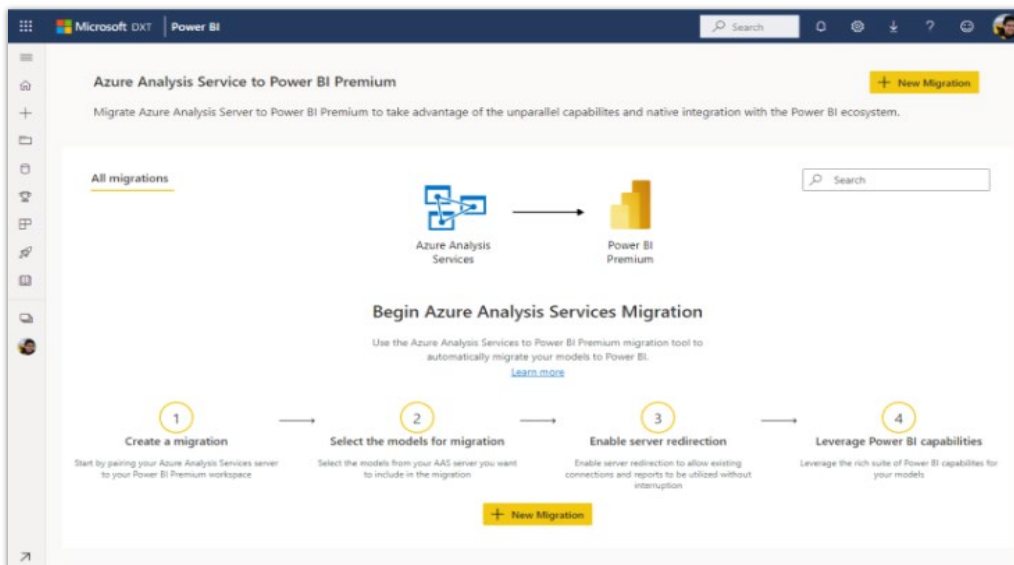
Microsoft DXT | Power BI

Search

Azure Analysis Service to Power BI Premium

+ New Migration

Migrate Azure Analysis Server to Power BI Premium to take advantage of the unparallel capabilites and native integration with the Power BI ecosystem.

All migrations

Search

Azure Analysis Services

Power BI Premium

Begin Azure Analysis Services Migration

Use the Azure Analysis Services to Power BI Premium migration tool to automatically migrate your models to Power BI.

Learn more

1
Create a migration
Start by pairing your Azure Analysis Services server to your Power BI Premium workspace

2
Select the models for migration
Select the models from your AAS server you want to include in the migration

3
Enable server redirection
Enable server redirection to allow existing connections and reports to be utilized without interruption

4
Leverage Power BI capabilities
Leverage the rich suite of Power BI capabilites for your models

+ New Migration